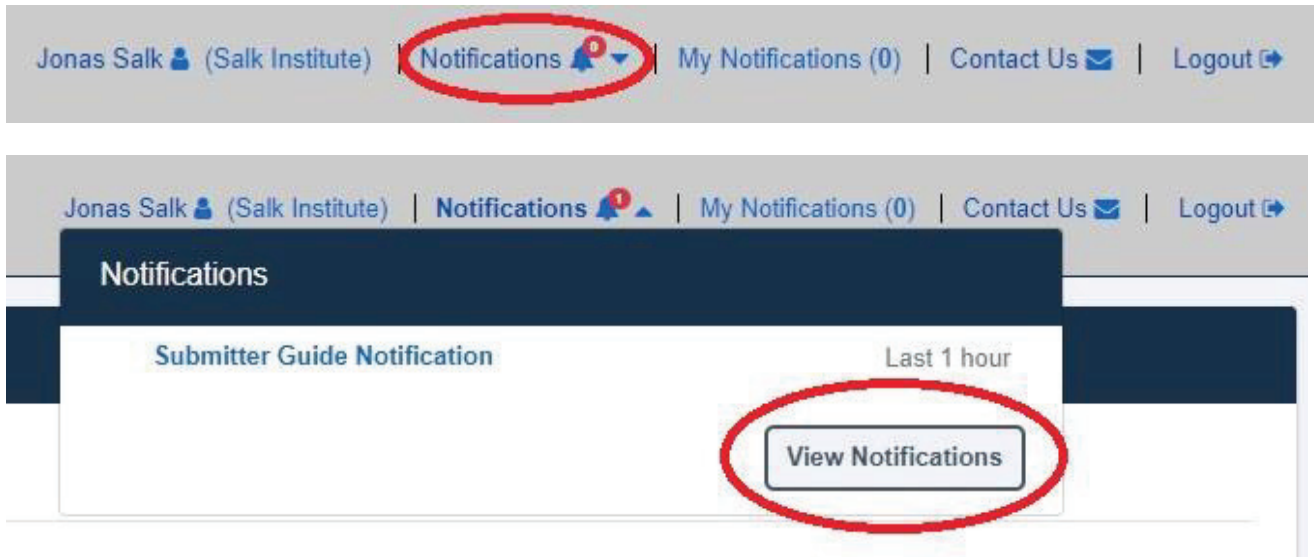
Jonas Salk (Salk Institute) | Notifications 0 | My Notifications (0) | Contact Us | Logout

Jonas Salk (Salk Institute) | Notifications 1 | My Notifications (0) | Contact Us | Logout

Notifications

Submitter Guide Notification

Last 1 hour

View Notifications